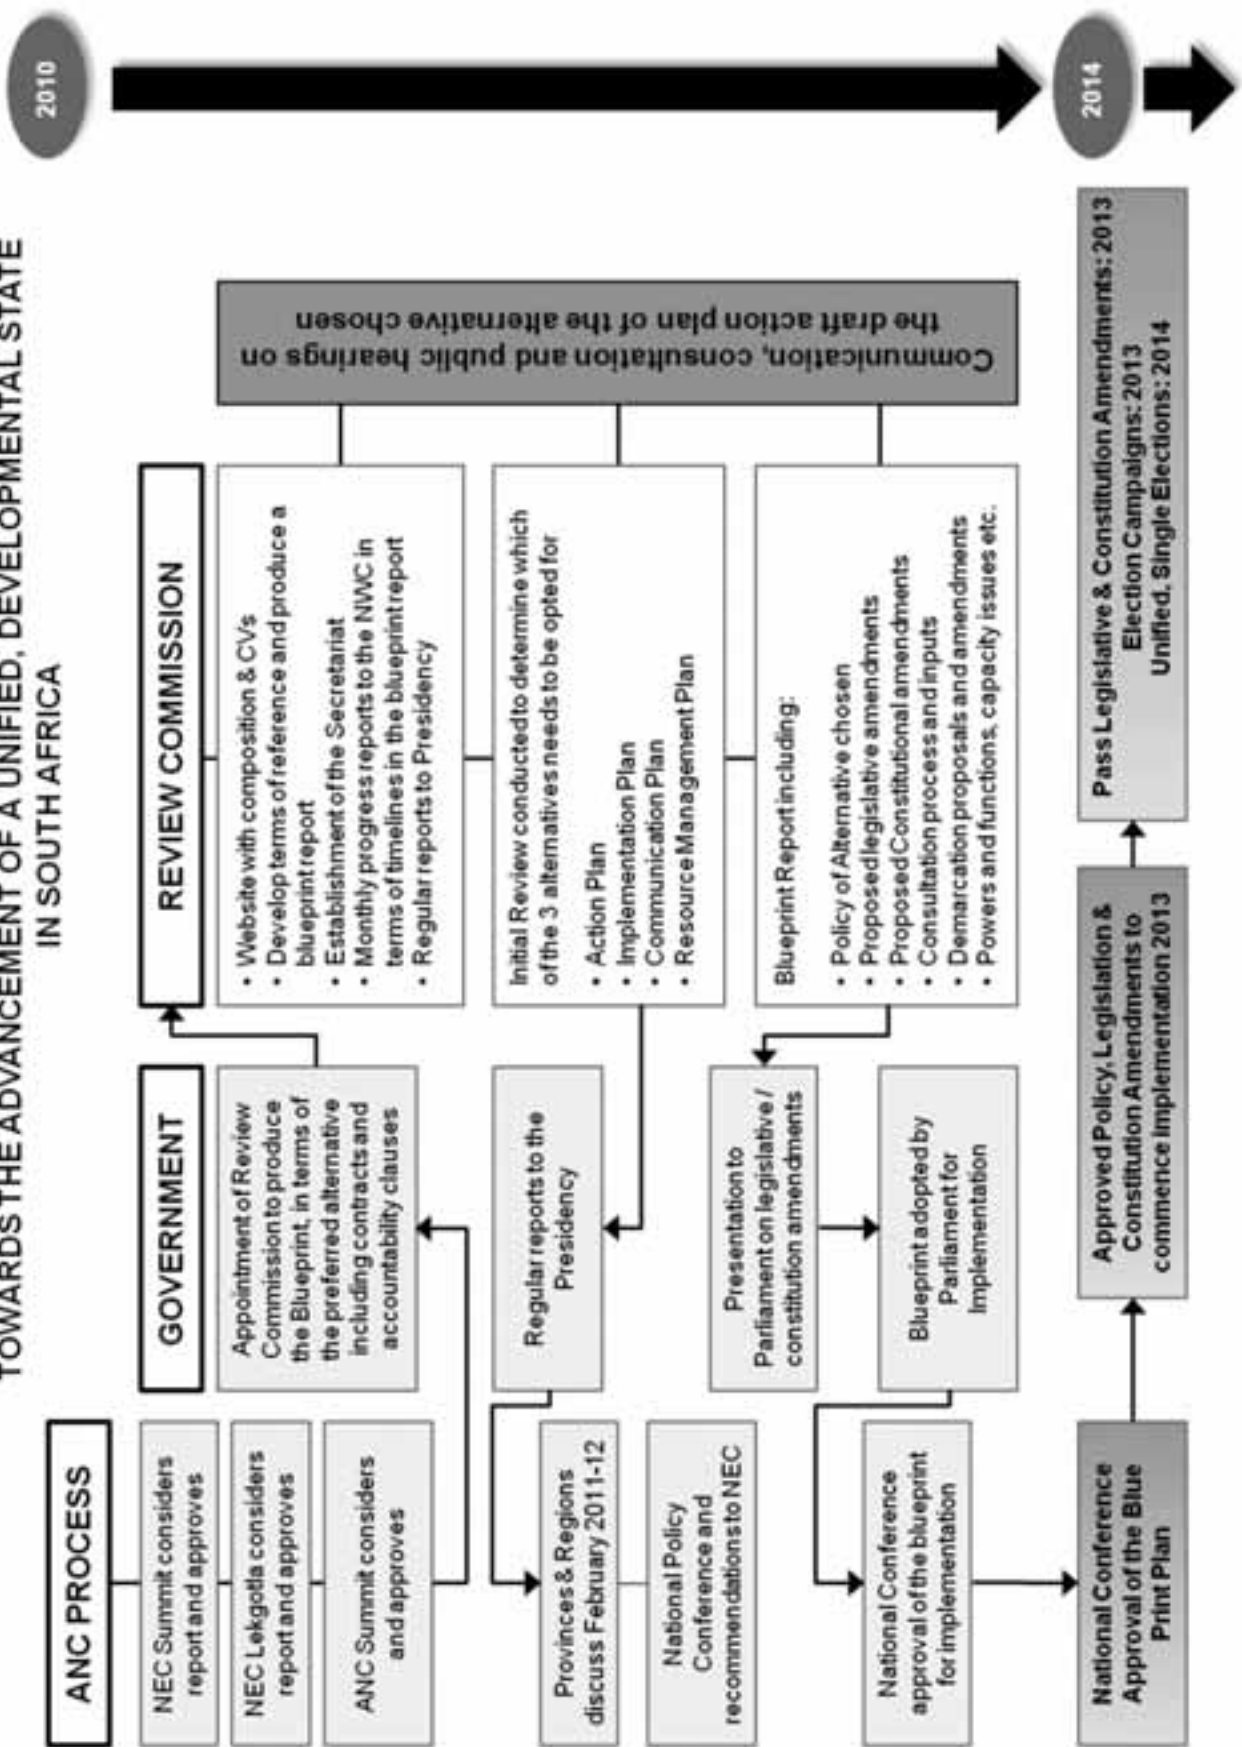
TOWARDS THE ADVANCEMENT OF A UNIFIED, DEVELOPMENTAL STATE IN SOUTH AFRICA

2010

2014

ANC PROCESS

NEC Summit considers report and approves

NEC Lekgotla considers report and approves

ANC Summit considers and approves

Provinces & Regions discuss February 2011-12

National Policy Conference and recommendations to NEC

National Conference approval of the blueprint for implementation

National Conference Approval of the Blue Print Plan

GOVERNMENT

Appointment of Review Commission to produce the Blueprint, in terms of the preferred alternative including contracts and accountability clauses

Regular reports to the Presidency

Presentation to Parliament on legislative / constitution amendments

Blueprint adopted by Parliament for Implementation

Approved Policy, Legislation & Constitution Amendments to commence implementation 2013

REVIEW COMMISSION

• Website with composition & CVs
• Develop terms of reference and produce a blueprint report
• Establishment of the Secretariat
• Monthly progress reports to the NWC in terms of timelines in the blueprint report
• Regular reports to Presidency

Initial Review conducted to determine which of the 3 alternatives needs to be opted for

• Action Plan
• Implementation Plan
• Communication Plan
• Resource Management Plan

Blueprint Report including:

• Policy of Alternative chosen
• Proposed legislative amendments
• Proposed Constitutional amendments
• Consultation process and inputs
• Demarcation proposals and amendments
• Powers and functions, capacity issues etc.

Communication, consultation and public hearings on the draft action plan of the alternative chosen

Pass Legislative & Constitution Amendments: 2013
Election Campaigns: 2013
Unified, Single Elections: 2014